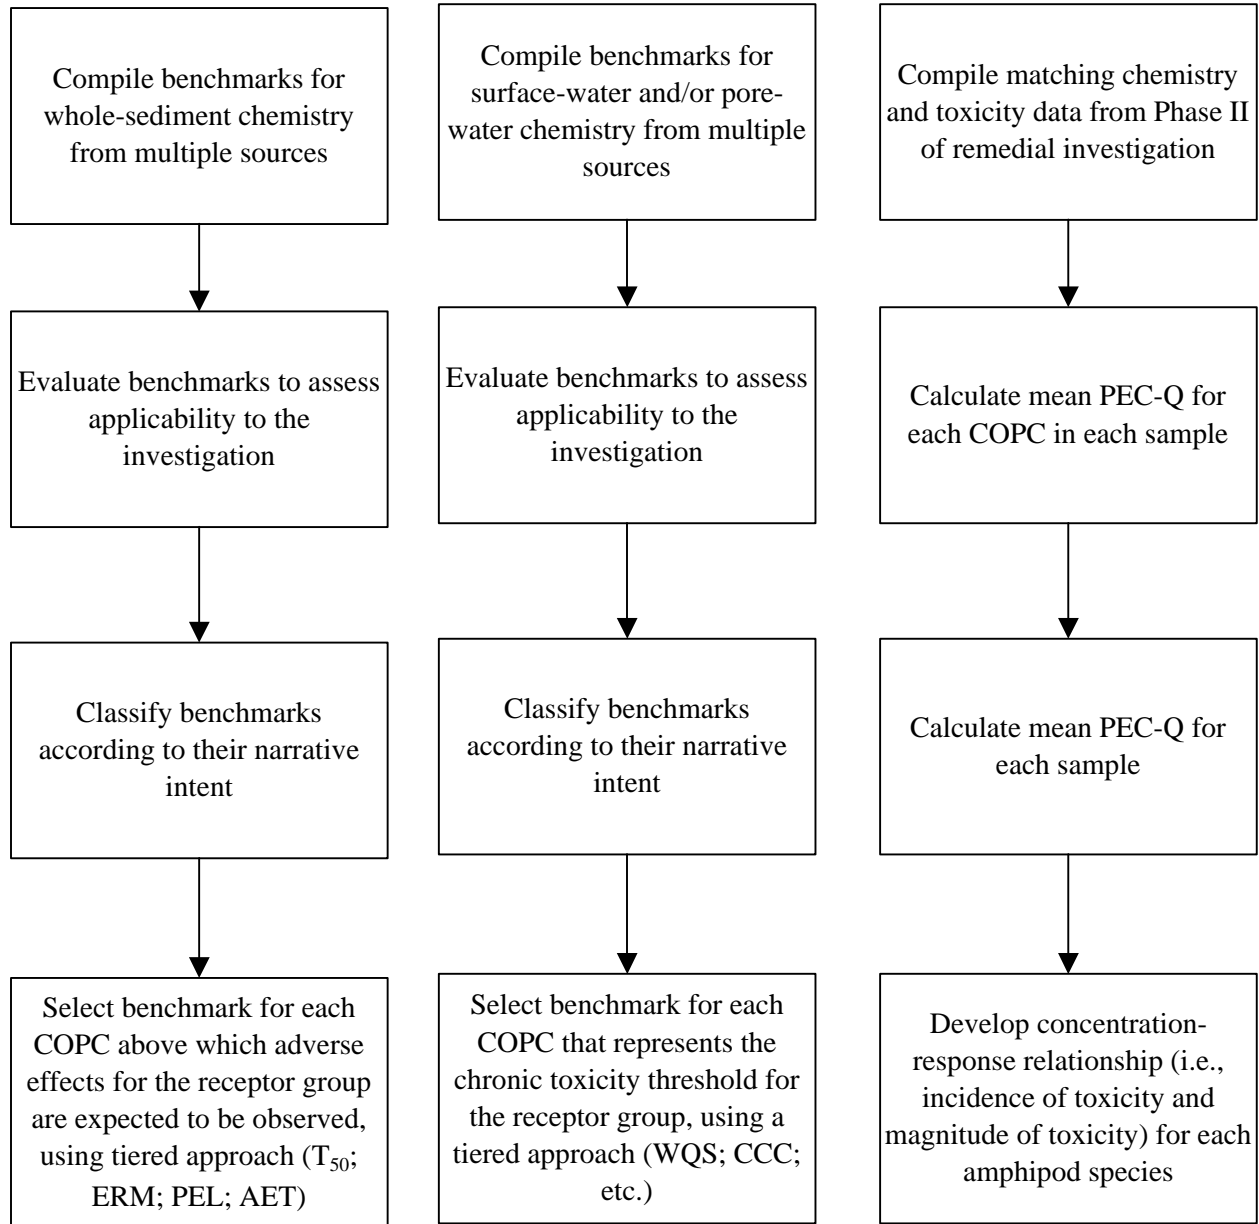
Compile benchmarks for whole-sediment chemistry from multiple sources

Evaluate benchmarks to assess applicability to the investigation

Classify benchmarks according to their narrative intent

Select benchmark for each COPC above which adverse effects for the receptor group are expected to be observed, using tiered approach ($T_{50}$; ERM; PEL; AET)

Compile benchmarks for surface-water and/or pore-water chemistry from multiple sources

Evaluate benchmarks to assess applicability to the investigation

Classify benchmarks according to their narrative intent

Select benchmark for each COPC that represents the chronic toxicity threshold for the receptor group, using a tiered approach (WQS; CCC; etc.)

Compile matching chemistry and toxicity data from Phase II of remedial investigation

Calculate mean PEC-Q for each COPC in each sample

Calculate mean PEC-Q for each sample

Develop concentration-response relationship (i.e., incidence of toxicity and magnitude of toxicity) for each amphipod species